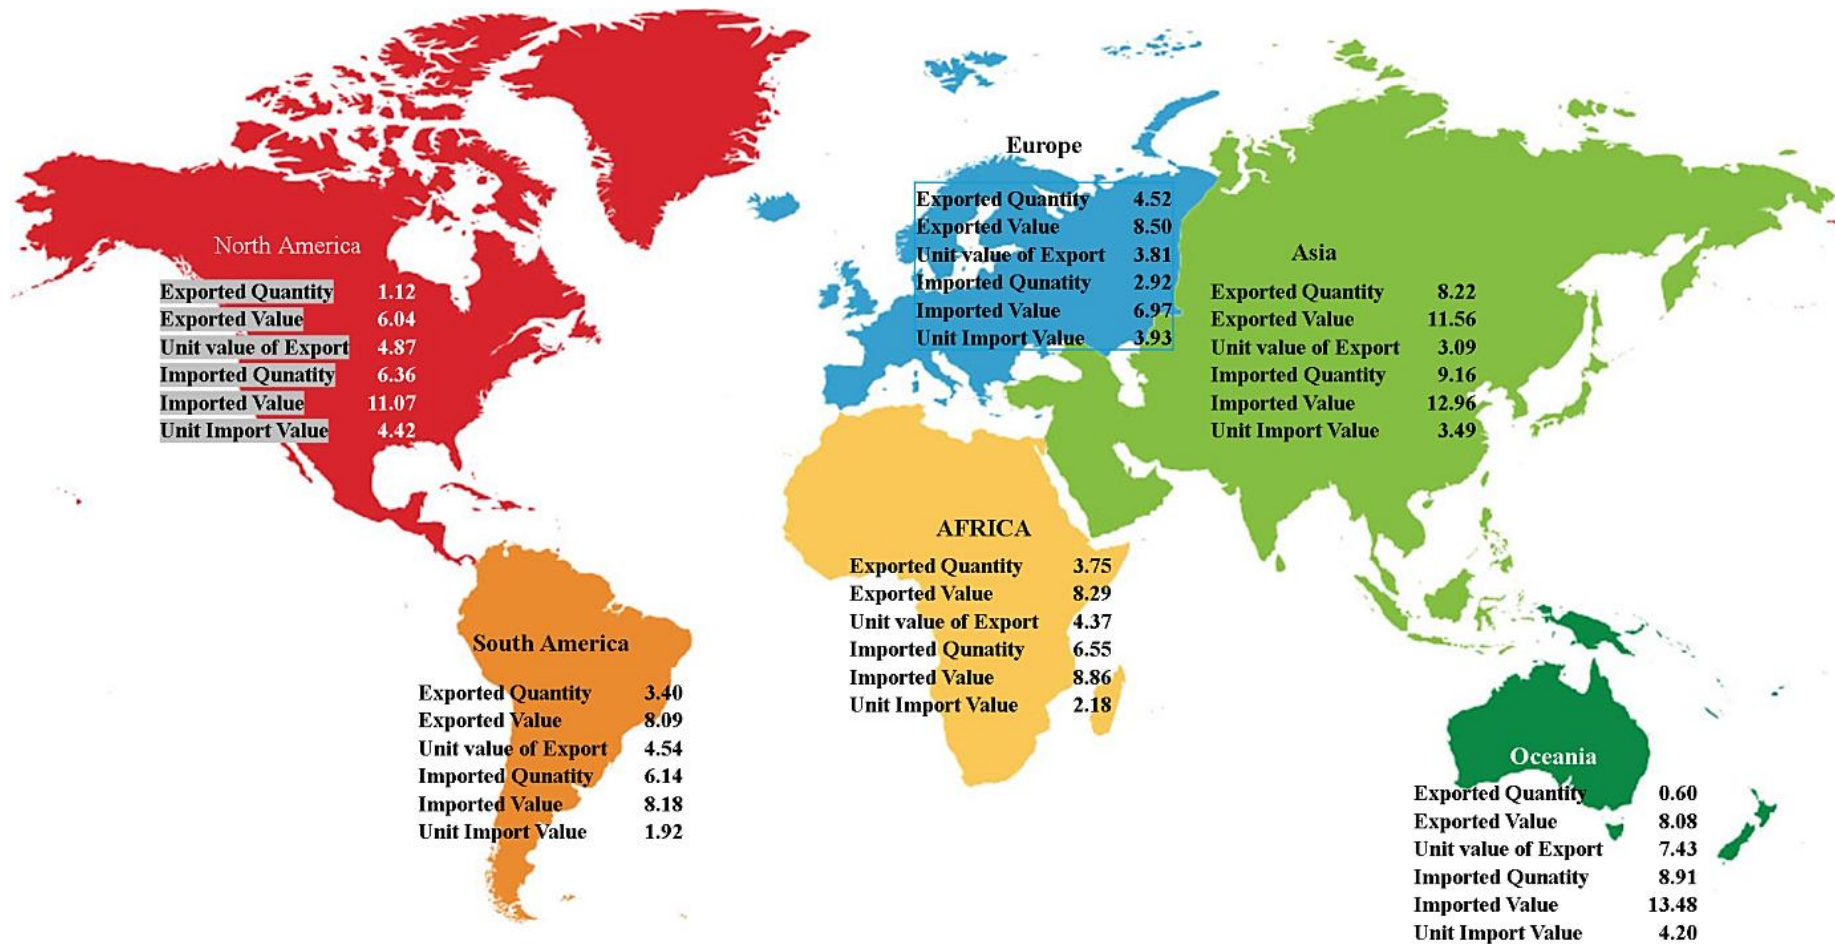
North America

| | |
|---|---|
| Exported Quantity | 1.12 |
| Exported Value | 6.04 |
| Unit value of Export | 4.87 |
| Imported Qunatity | 6.36 |
| Imported Value | 11.07 |
| Unit Import Value | 4.42 |

Europe

| | |
|---|---|
| Exported Quantity | 4.52 |
| Exported Value | 8.50 |
| Unit value of Export | 3.81 |
| Imported Qunatity | 2.92 |
| Imported Value | 6.97 |
| Unit Import Value | 3.93 |

Asia

| | |
|---|---|
| Exported Quantity | 8.22 |
| Exported Value | 11.56 |
| Unit value of Export | 3.09 |
| Imported Quantity | 9.16 |
| Imported Value | 12.96 |
| Unit Import Value | 3.49 |

AFRICA

| | |
|---|---|
| Exported Quantity | 3.75 |
| Exported Value | 8.29 |
| Unit value of Export | 4.37 |
| Imported Qunatity | 6.55 |
| Imported Value | 8.86 |
| Unit Import Value | 2.18 |

South America

| | |
|---|---|
| Exported Quantity | 3.40 |
| Exported Value | 8.09 |
| Unit value of Export | 4.54 |
| Imported Qunatity | 6.14 |
| Imported Value | 8.18 |
| Unit Import Value | 1.92 |

Oceania

| | |
|---|---|
| Exported Quantity | 0.60 |
| Exported Value | 8.08 |
| Unit value of Export | 7.43 |
| Imported Qunatity | 8.91 |
| Imported Value | 13.48 |
| Unit Import Value | 4.20 |